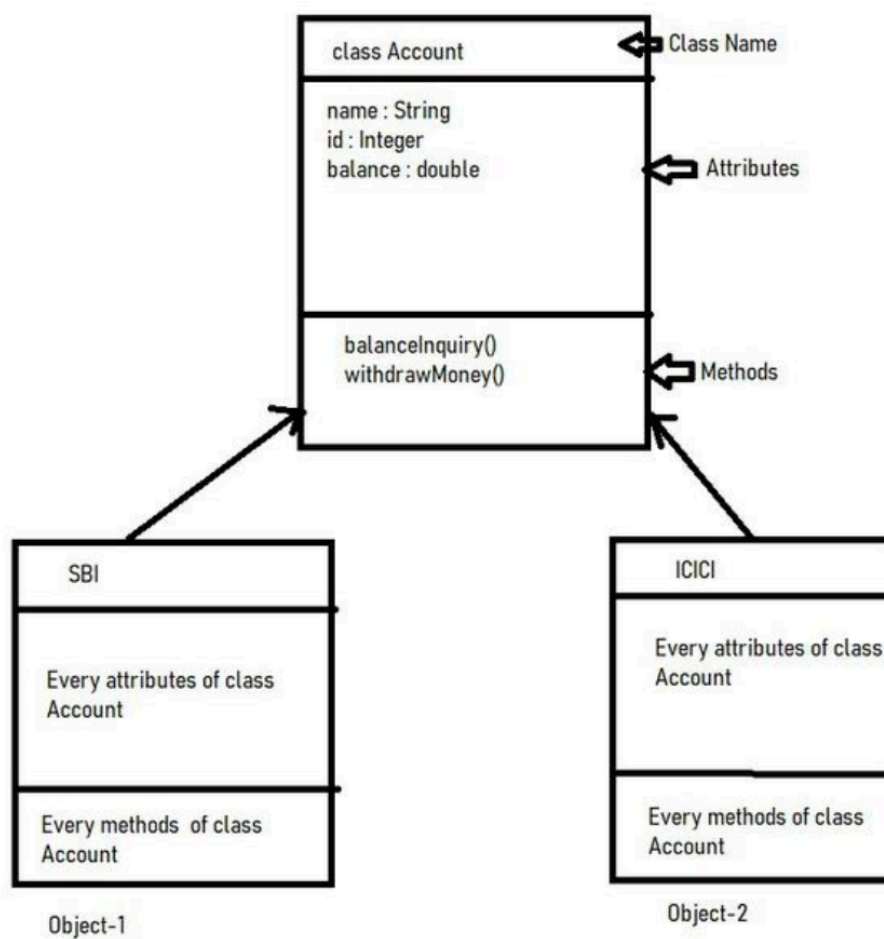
class Account

Class Name

name : String
id : Integer
balance : double

Attributes

balanceInquiry()
withdrawMoney()

Methods

SBI

Every attributes of class Account

Every methods of class Account

Object-1

ICICI

Every attributes of class Account

Every methods of class Account

Object-2